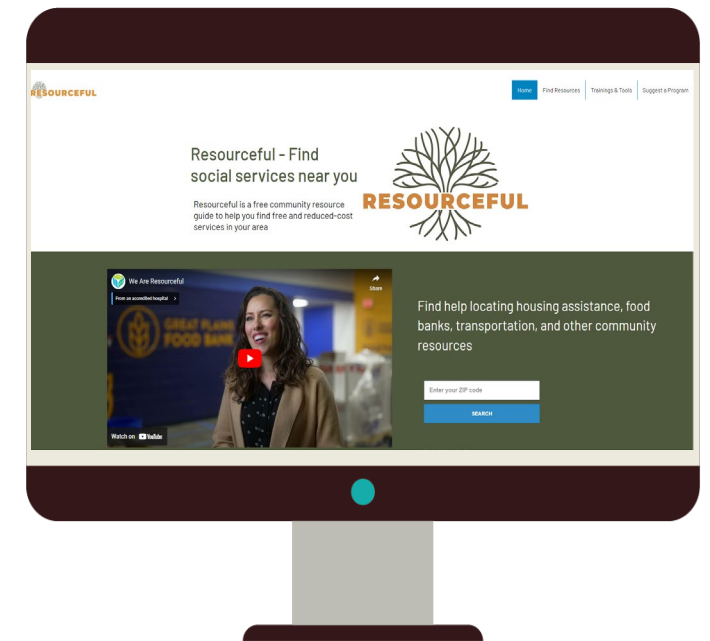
RESOURCEFUL

Home | Find Resources | Trainings & Tools | Suggest a Program

Resourceful - Find social services near you

Resourceful is a free community resource guide to help you find free and reduced-cost services in your area

RESOURCEFUL

We Are Resourceful

From an accredited hospital

Share

GREAT PLAINS FOOD BANK

Watch on YouTube

Find help locating housing assistance, food banks, transportation, and other community resources

Enter your ZIP code

SEARCH